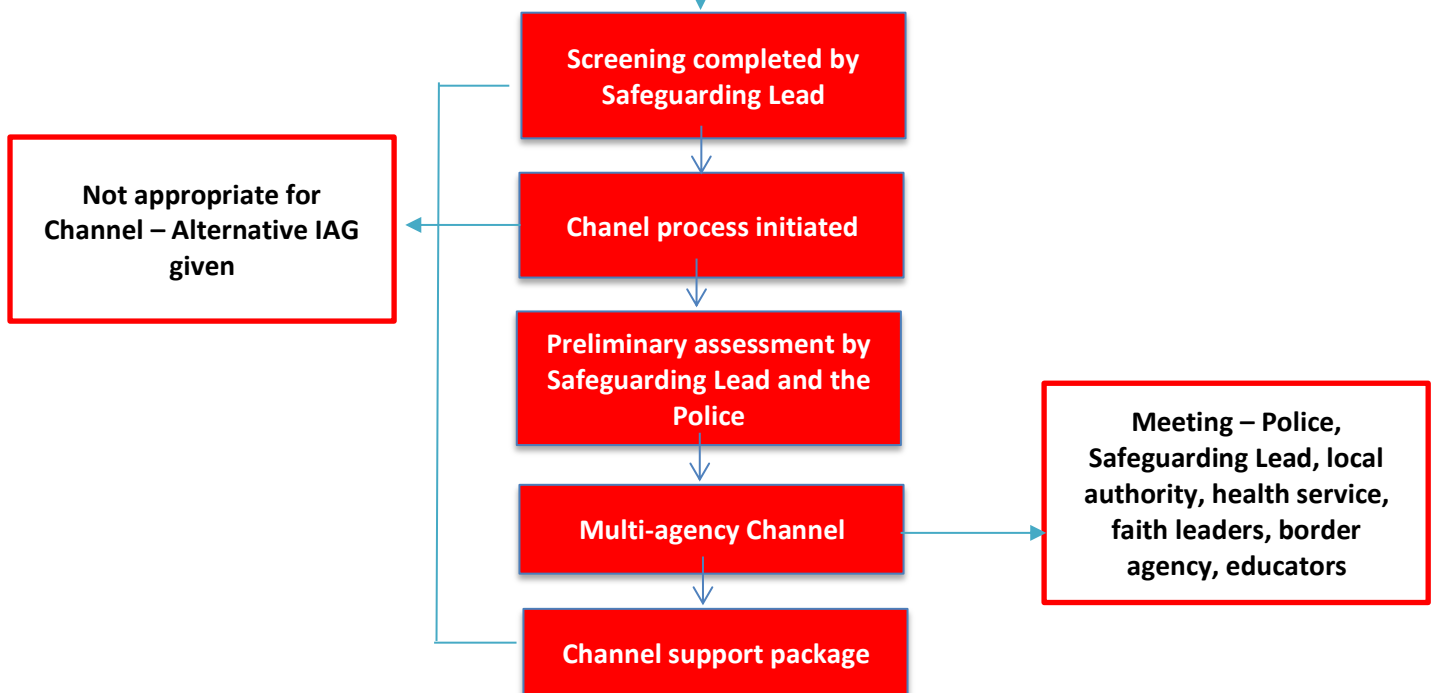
Screening completed by Safeguarding Lead

Not appropriate for Channel – Alternative IAG given

Chanel process initiated

Preliminary assessment by Safeguarding Lead and the Police

Multi-agency Channel

Meeting – Police, Safeguarding Lead, local authority, health service, faith leaders, border agency, educators

Channel support package